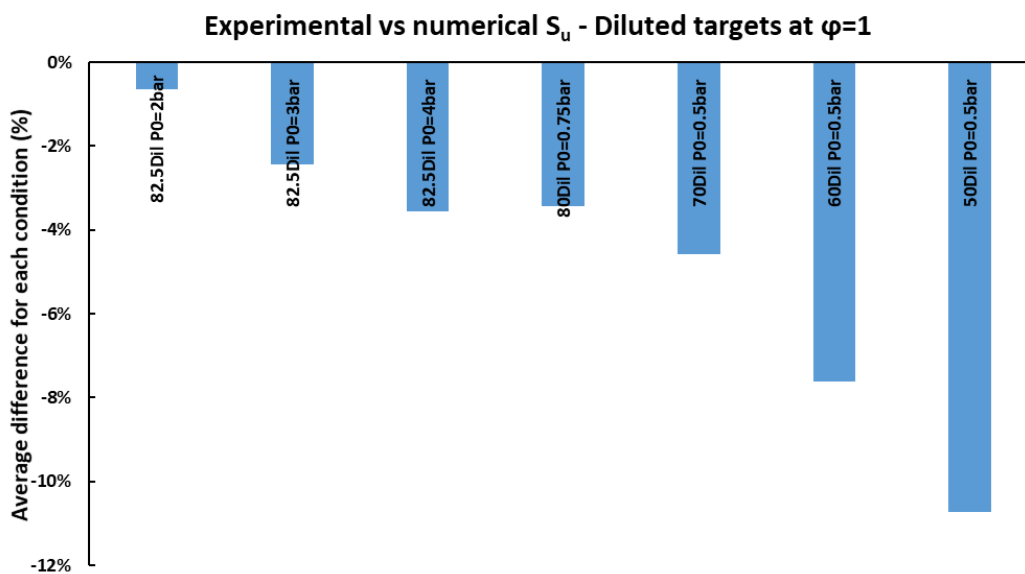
Experimental vs numerical $S_u$ - Diluted targets at φ=1

Average difference for each condition (%)

0%
-2%
-4%
-6%
-8%
-10%
-12%

82.5Dil P0=2bar
82.5Dil P0=3bar
82.5Dil P0=4bar
80Dil P0=0.75bar
70Dil P0=0.5bar
60Dil P0=0.5bar
50Dil P0=0.5bar